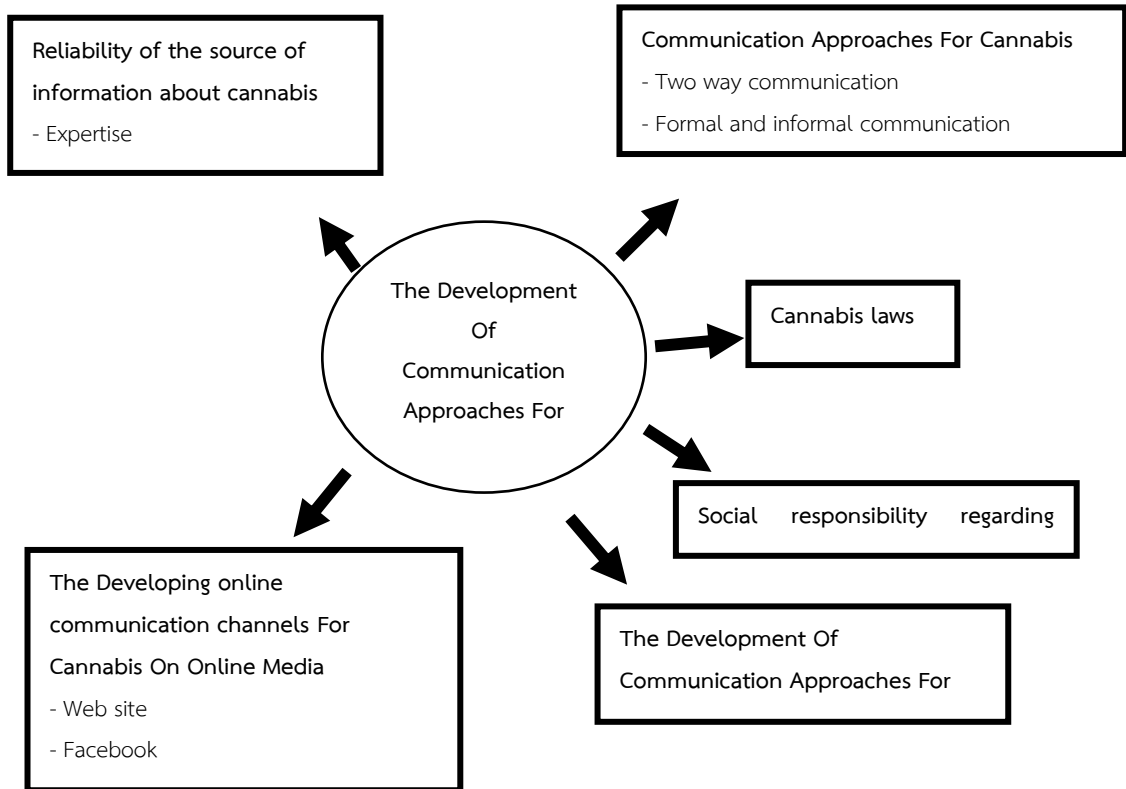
Reliability of the source of information about cannabis
- Expertise

Communication Approaches For Cannabis
- Two way communication
- Formal and informal communication

The Development Of Communication Approaches For

Cannabis laws

Social responsibility regarding

The Developing online communication channels For Cannabis On Online Media
- Web site
- Facebook

The Development Of Communication Approaches For